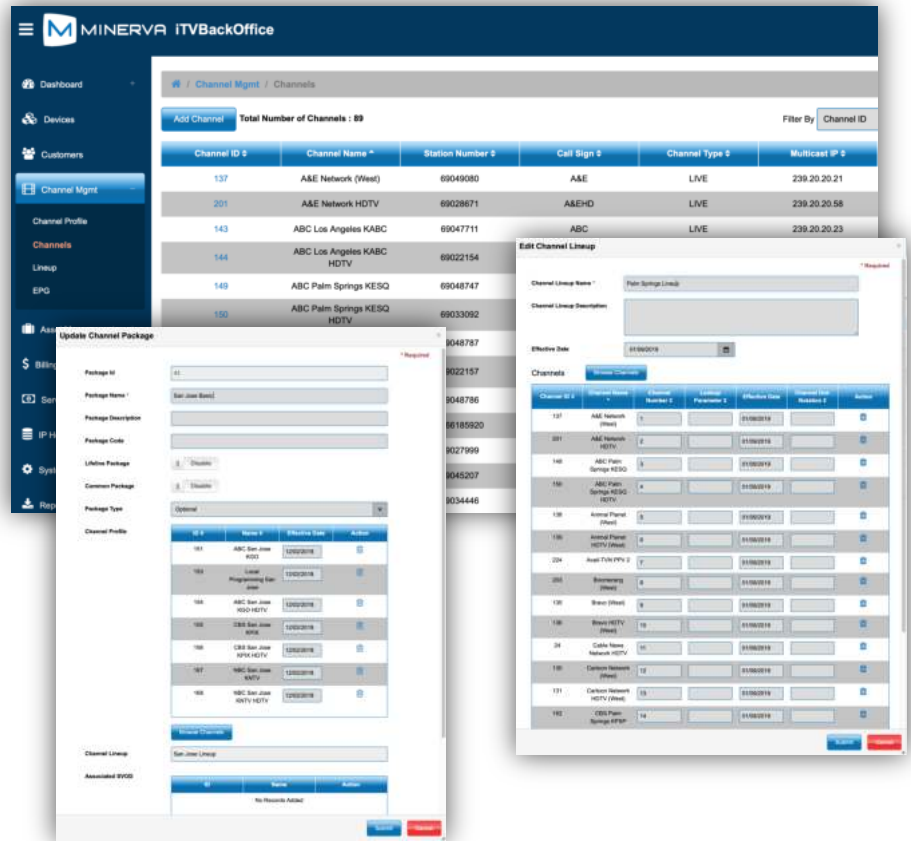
MINERVA iTVBackOffice

Dashboard
Devices
Customers
Channel Mgmt
Channel Profile
Channels
Lineup
EPG

/ Channel Mgmt / Channels

Add Channel Total Number of Channels : 89

Filter By Channel ID

| Channel ID | Channel Name | Station Number | Call Sign | Channel Type | Multicast IP |
|---|---|---|---|---|---|
| 137 | A&E Network (West) | 69049080 | A&E | LIVE | 239.20.20.21 |
| 201 | A&E Network HDTV | 69028671 | A&EHD | LIVE | 239.20.20.58 |
| 143 | ABC Los Angeles KABC | 69047711 | ABC | LIVE | 239.20.20.23 |
| 144 | ABC Los Angeles KABC HDTV | 69022154 | | | |
| 149 | ABC Palm Springs KESQ | 69048747 | | | |
| 150 | ABC Palm Springs KESQ HDTV | 69033092 | | | |

Update Channel Package

* Required

Package Id 41
Package Name * San Jose Basic
Package Description
Package Code
Lifeline Package Disable
Common Package Disable
Package Type Optional
Channel Profile

| ID | Name | Effective Date | Action |
|---|---|---|---|
| 161 | ABC San Jose KGO | 12/02/2018 | |
| 163 | Local Programming San Jose | 12/02/2018 | |
| 164 | ABC San Jose KGO HDTV | 12/02/2018 | |
| 165 | CBS San Jose KPIX | 12/02/2018 | |
| 166 | CBS San Jose KPIX HDTV | 12/02/2018 | |
| 167 | NBC San Jose KNTV | 12/02/2018 | |
| 168 | NBC San Jose KNTV HDTV | 12/02/2018 | |

Browse Channels

Channel Lineup San Jose Lineup
Associated SVOD

| ID | Name | Action |
|---|---|---|
| No Records Added | | |

Submit Cancel

Edit Channel Lineup

* Required

Channel Lineup Name * Palm Springs Lineup
Channel Lineup Description
Effective Date 01/09/2019

Channels Browse Channels

| Channel ID | Channel Name | Channel Number | Lookup Parameter | Effective Date | Channel Out Notation | Action |
|---|---|---|---|---|---|---|
| 137 | A&E Network (West) | 1 | | 01/09/2019 | | |
| 201 | A&E Network HDTV | 2 | | 01/09/2019 | | |
| 149 | ABC Palm Springs KESQ | 3 | | 01/09/2019 | | |
| 150 | ABC Palm Springs KESQ HDTV | 4 | | 01/09/2019 | | |
| 138 | Animal Planet (West) | 5 | | 01/09/2019 | | |
| 139 | Animal Planet HDTV (West) | 6 | | 01/09/2019 | | |
| 224 | Avail TVN PPV 2 | 7 | | 01/09/2019 | | |
| 255 | Boomerang (West) | 8 | | 01/09/2019 | | |
| 135 | Bravo (West) | 9 | | 01/09/2019 | | |
| 136 | Bravo HDTV (West) | 10 | | 01/09/2019 | | |
| 24 | Cable News Network HDTV | 11 | | 01/09/2019 | | |
| 130 | Cartoon Network (West) | 12 | | 01/09/2019 | | |
| 131 | Cartoon Network HDTV (West) | 13 | | 01/09/2019 | | |
| 152 | CBS Palm Springs KPSP | 14 | | 01/09/2019 | | |

Submit Cancel